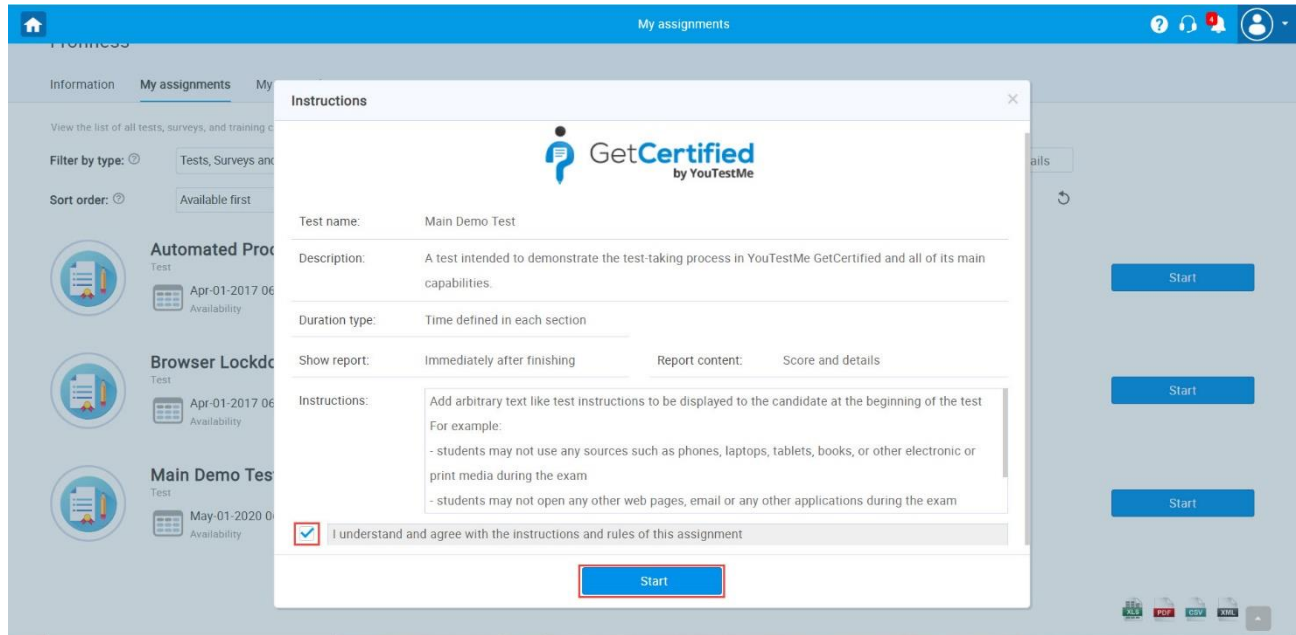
My assignments

Information My assignments My

View the list of all tests, surveys, and training c

Filter by type: Tests, Surveys and

Sort order: Available first

ails

Automated Proc
Test
Apr-01-2017 06
Availability

Start

Browser Lockdo
Test
Apr-01-2017 06
Availability

Start

Main Demo Tes
Test
May-01-2020 0
Availability

Start

Instructions

GetCertified by YouTestMe

| Test name: | Main Demo Test | | |
|---|---|---|---|
| Description: | A test intended to demonstrate the test-taking process in YouTestMe GetCertified and all of its main capabilities. | | |
| Duration type: | Time defined in each section | | |
| Show report: | Immediately after finishing | Report content: | Score and details |

Instructions: Add arbitrary text like test instructions to be displayed to the candidate at the beginning of the test
For example:
- students may not use any sources such as phones, laptops, tablets, books, or other electronic or print media during the exam
- students may not open any other web pages, email or any other applications during the exam

I understand and agree with the instructions and rules of this assignment

Start

XLS PDF CSV XML